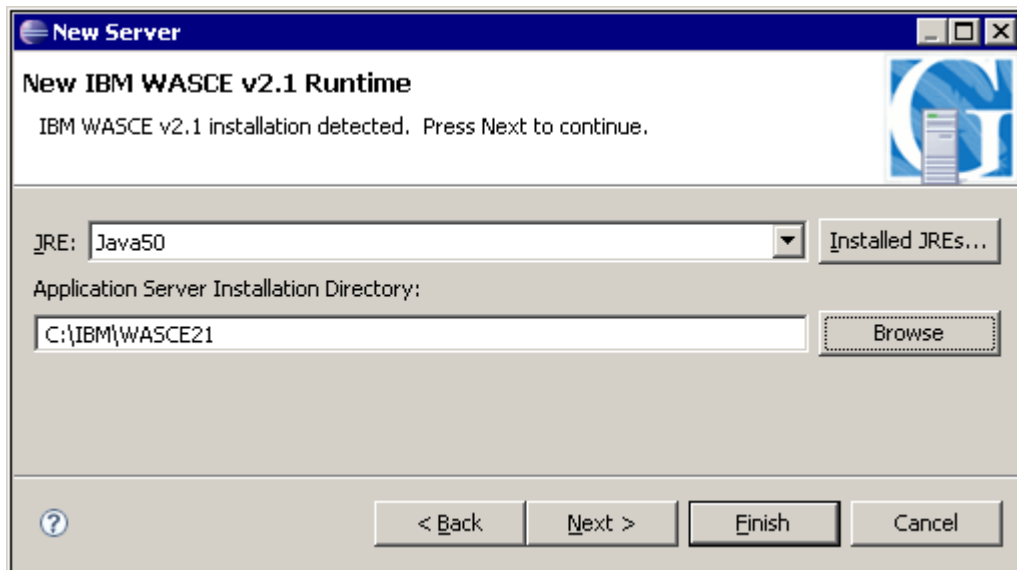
New Server

New IBM WASCE v2.1 Runtime

IBM WASCE v2.1 installation detected. Press Next to continue.

JRE: Java50

Installed JREs...

Application Server Installation Directory:

C:\IBM\WASCE21

Browse

< Back

Next >

Finish

Cancel